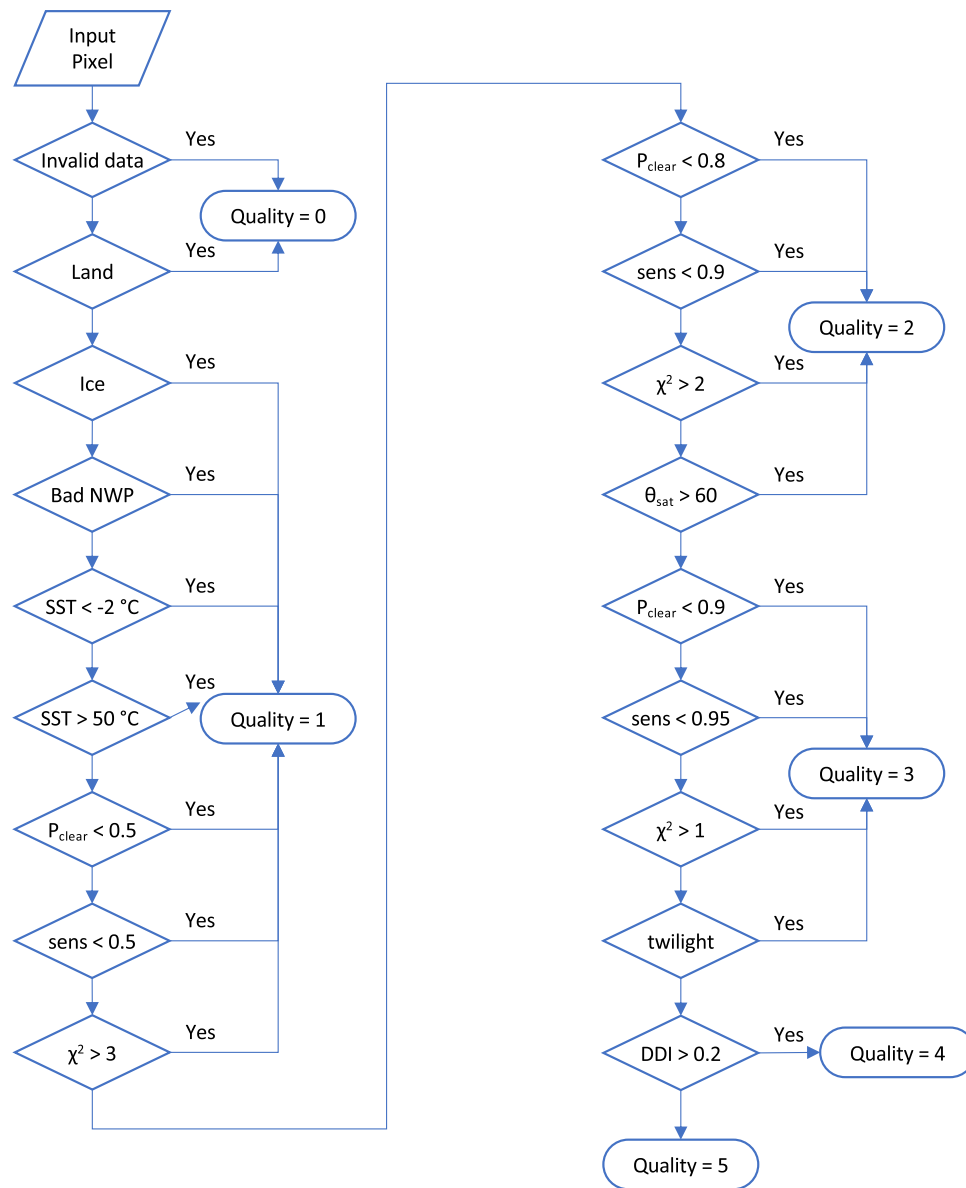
Input Pixel

Invalid data
Yes
Quality = 0
Land
Yes
Ice
Yes
Bad NWP
Yes
SST < -2 °C
Yes
SST > 50 °C
Yes
Quality = 1
$P_{clear}$ < 0.5
Yes
sens < 0.5
Yes
$\chi^2$ > 3
Yes

$P_{clear}$ < 0.8
Yes
sens < 0.9
Yes
Quality = 2
$\chi^2$ > 2
Yes
$\theta_{sat}$ > 60
Yes
$P_{clear}$ < 0.9
Yes
sens < 0.95
Yes
Quality = 3
$\chi^2$ > 1
Yes
twilight
Yes
DDI > 0.2
Yes
Quality = 4
Quality = 5